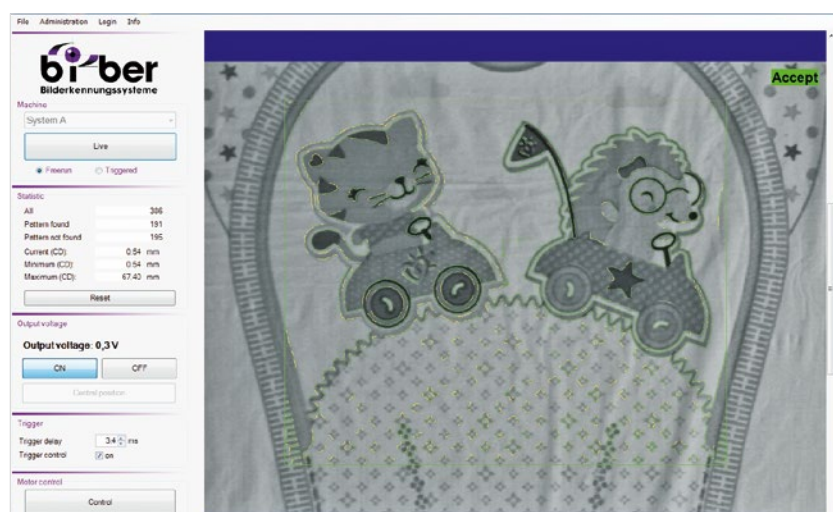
File Administration Login Info

biber
Bilderkennungssysteme

Machine
System A
Live
Freerun Triggered

Statistic
All 386
Pattern found 191
Pattern not found 195
Current (CD): 0.54 mm
Minimum (CD): 0.54 mm
Maximum (CD): 67.40 mm
Reset

Output voltage
Output voltage: 0,3 V
ON OFF
Control position

Trigger
Trigger delay 34 ms
Trigger control on

Motor control
Control

Accept